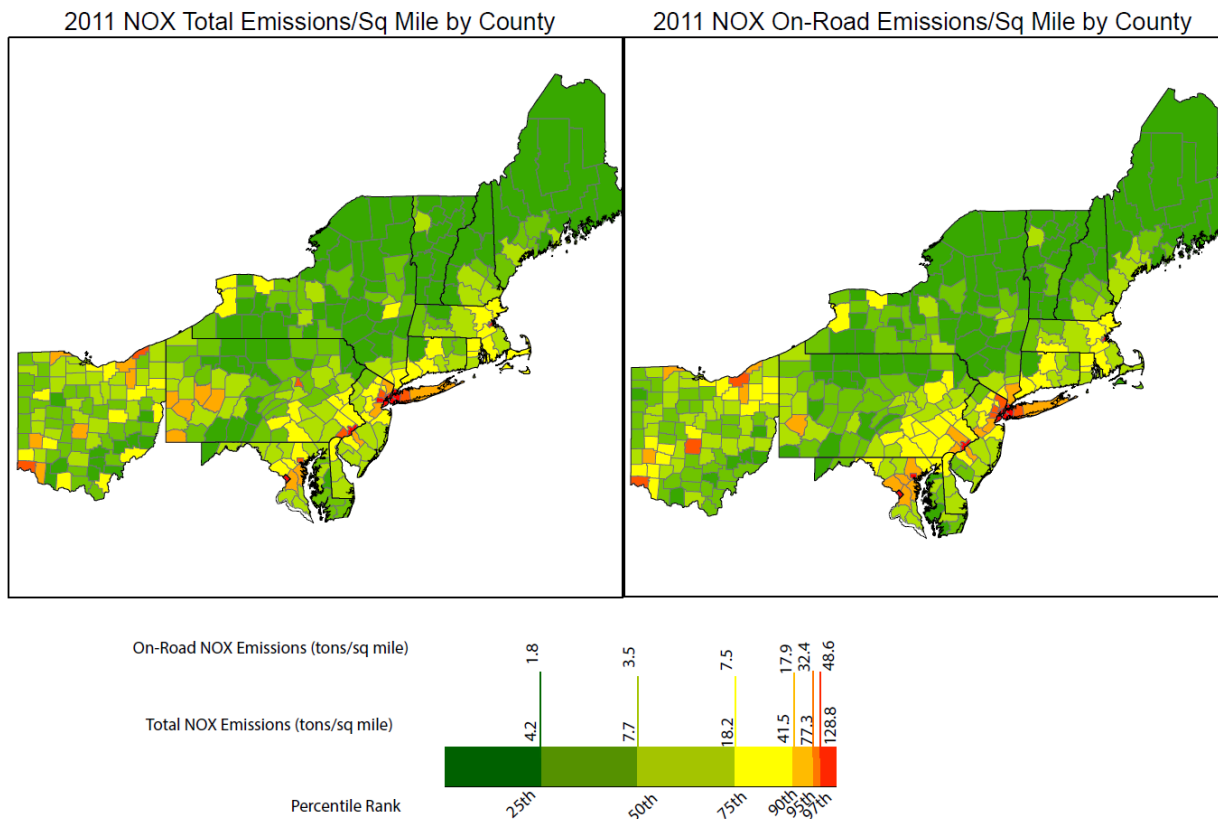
2011 NOX Total Emissions/Sq Mile by County

2011 NOX On-Road Emissions/Sq Mile by County

On-Road NOX Emissions (tons/sq mile)

1.8 3.5 7.5 17.9 32.4 48.6

Total NOX Emissions (tons/sq mile)

4.2 7.7 18.2 41.5 77.3 128.8

Percentile Rank

25th 50th 75th 90th 95th 97th